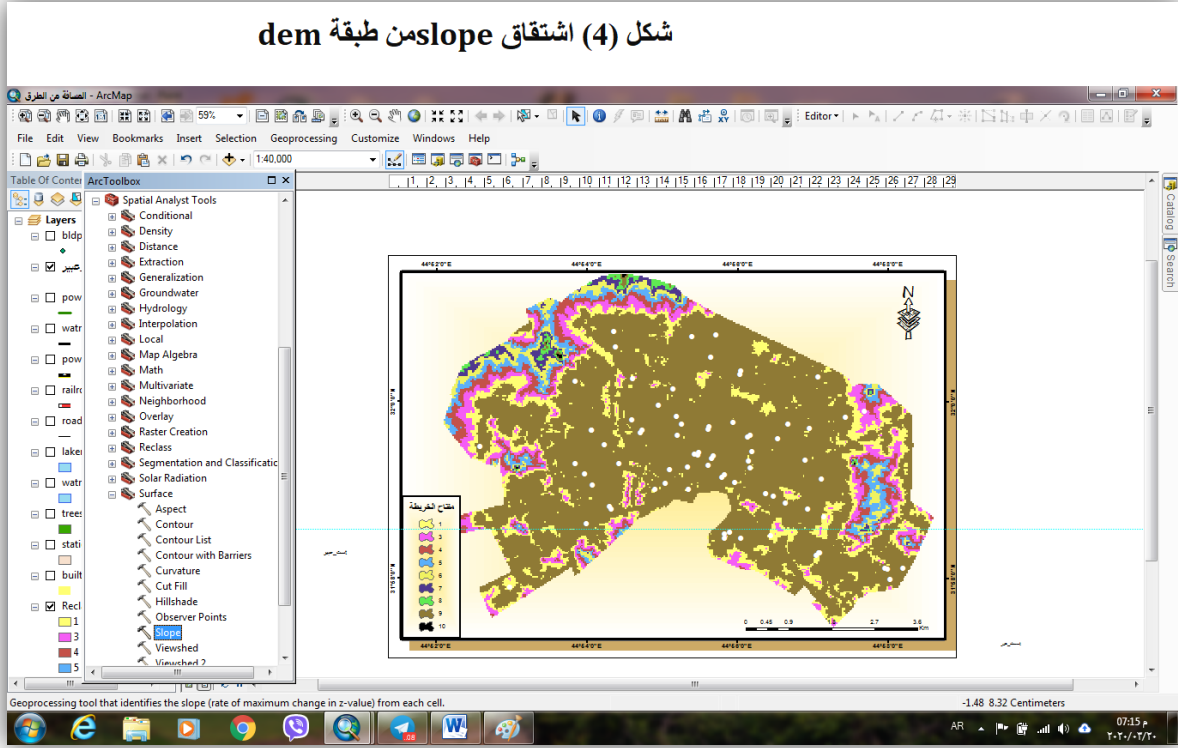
شكل (4) اشتقاق slopeمن طبقة dem

المسافة من الطرق - ArcMap

59%

Editor

File Edit View Bookmarks Insert Selection Geoprocessing Customize Windows Help

1:40,000

Table Of Contents

ArcToolbox

Layers

bldp

عبير

pow

watr

pow

railro

road

lakes

watr

trees

stati

built

Recl

1

3

4

5

Spatial Analyst Tools

Conditional

Density

Distance

Extraction

Generalization

Groundwater

Hydrology

Interpolation

Local

Map Algebra

Math

Multivariate

Neighborhood

Overlay

Raster Creation

Reclass

Segmentation and Classification

Solar Radiation

Surface

Aspect

Contour

Contour List

Contour with Barriers

Curvature

Cut Fill

Hillshade

Observer Points

Slope

Viewshed

Viewshed 2

1 2 3 4 5 6 7 8 9 10 11 12 13 14 15 16 17 18 19 20 21 22 23 24 25 26 27 28 29

44°2'0"E 44°4'0"E 44°6'0"E 44°8'0"E

N

مفتاح الخريطة

1

3

4

5

6

7

8

9

10

0 0.45 0.9 1.8 2.7 3.6 Km

Catalog

Search

Geoprocessing tool that identifies the slope (rate of maximum change in z-value) from each cell.

-1.48 8.32 Centimeters

AR

07:15 م

٢٠٢٠/٠٣/٢٠